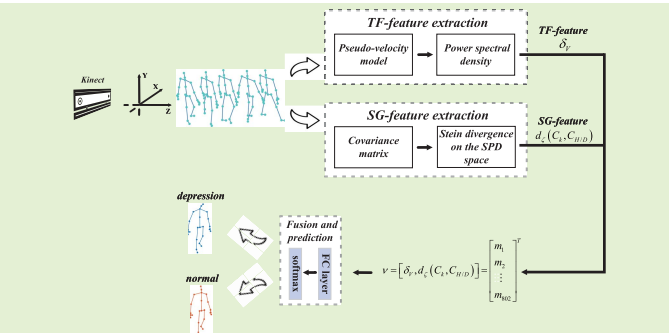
TF-feature extraction

Pseudo-velocity model

Power spectral density

TF-feature
$\delta_V$

Kinect

Y
X
Z

SG-feature extraction

Covariance matrix

Stein divergence on the SPD space

SG-feature
$d_s(C_k, C_{H/D})$

depression

Fusion and prediction

softmax

FC layer

$v = [\delta_V, d_s(C_k, C_{H/D})] = \begin{bmatrix} m_1 \\ m_2 \\ \vdots \\ m_{802} \end{bmatrix}^T$

normal